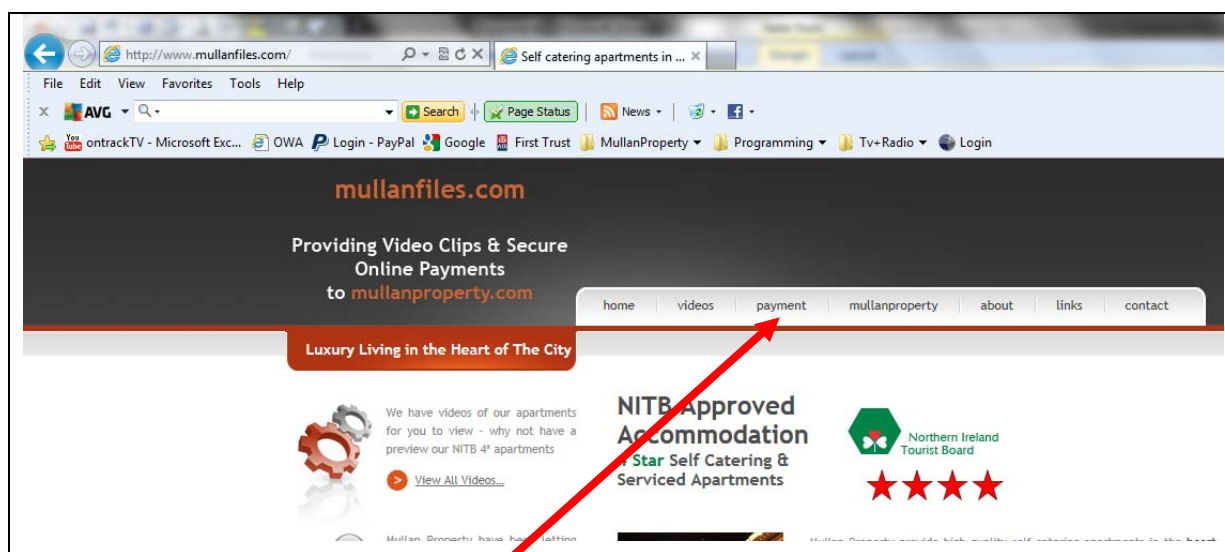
http://www.mullanfiles.com/
Self catering apartments in ...

File Edit View Favorites Tools Help

AVG
Search
Page Status
News

ontrackTV - Microsoft Exc... OWA Login - PayPal Google First Trust MullanProperty Programming Tv+Radio Login

mullanfiles.com

Providing Video Clips & Secure Online Payments to mullanproperty.com

home videos payment mullanproperty about links contact

Luxury Living in the Heart of The City

We have videos of our apartments for you to view - why not have a preview our NITB 4* apartments

View All Videos...

NITB Approved Accommodation
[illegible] Star Self Catering & Serviced Apartments

Northern Ireland Tourist Board

Mullan Property have be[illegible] letting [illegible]

Mullan Property provide high quality self catering apartments in the heart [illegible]